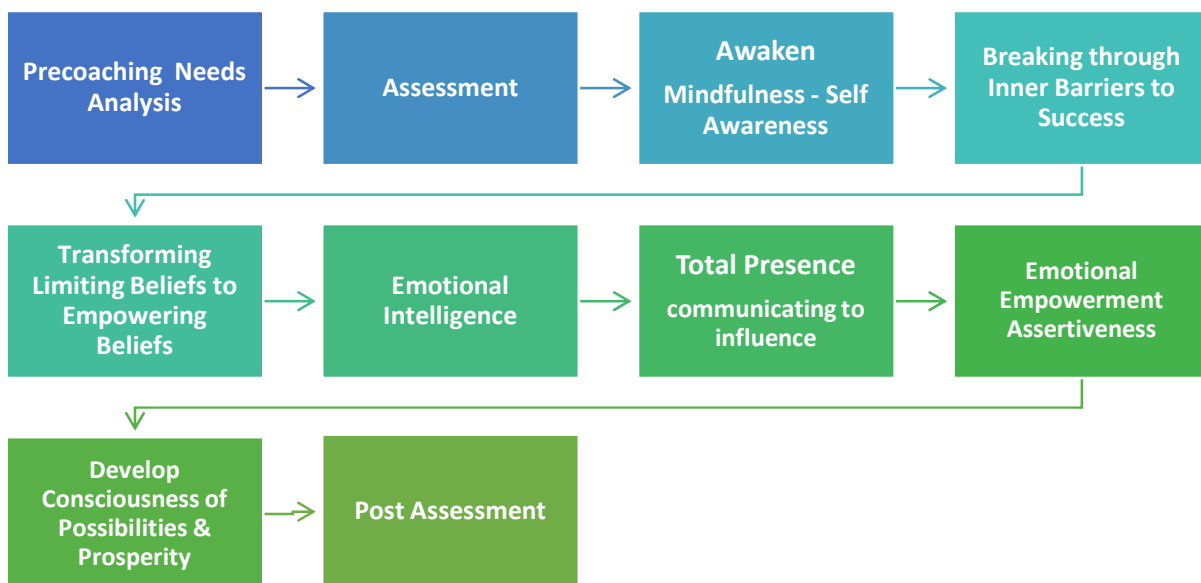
Precoaching Needs Analysis

Assessment

Awaken
Mindfulness - Self Awareness

Breaking through Inner Barriers to Success

Transforming Limiting Beliefs to Empowering Beliefs

Emotional Intelligence

Total Presence
communicating to influence

Emotional Empowerment Assertiveness

Develop Consciousness of Possibilities & Prosperity

Post Assessment